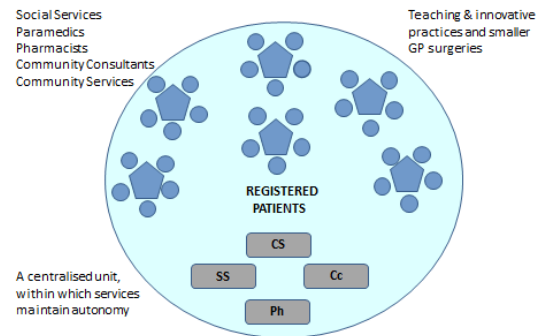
Social Services
Paramedics
Pharmacists
Community Consultants
Community Services

Teaching & innovative practices and smaller GP surgeries

REGISTERED PATIENTS

CS

SS

Cc

Ph

A centralised unit, within which services maintain autonomy